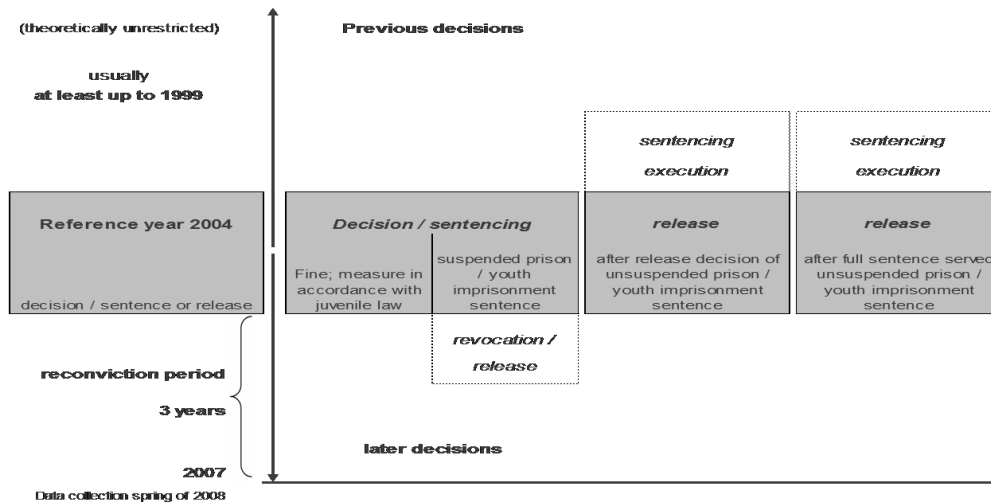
(theoretically unrestricted)

Previous decisions

usually
at least up to 1999

sentencing
execution

sentencing
execution

Reference year 2004

decision / sentence or release

Decision / sentencing

Fine; measure in accordance with juvenile law

suspended prison / youth imprisonment sentence

release

after release decision of unsuspended prison / youth imprisonment sentence

release

after full sentence served unsuspended prison / youth imprisonment sentence

revocation / release

reconviction period

3 years

later decisions

2007

Data collection spring of 2008